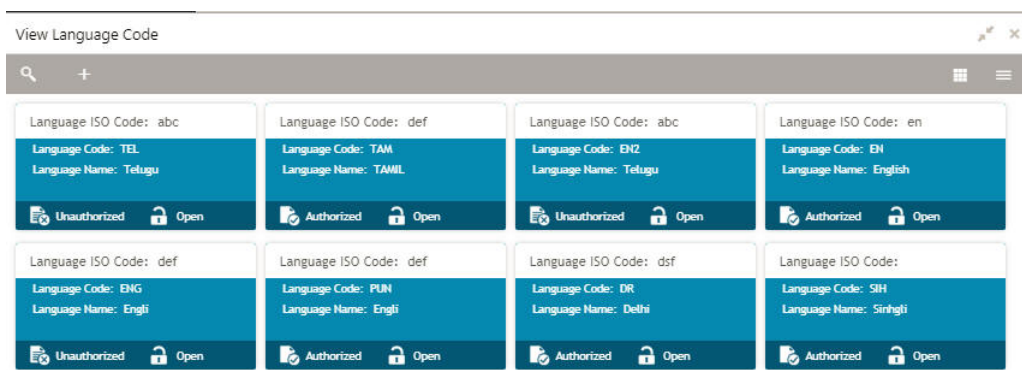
View Language Code

+

Language ISO Code: abc
Language Code: TEL
Language Name: Telugu
Unauthorized Open

Language ISO Code: def
Language Code: TAM
Language Name: TAMIL
Authorized Open

Language ISO Code: abc
Language Code: EN2
Language Name: Telugu
Unauthorized Open

Language ISO Code: en
Language Code: EN
Language Name: English
Authorized Open

Language ISO Code: def
Language Code: ENG
Language Name: Engli
Unauthorized Open

Language ISO Code: def
Language Code: PUN
Language Name: Engli
Authorized Open

Language ISO Code: dsf
Language Code: DR
Language Name: Delhi
Authorized Open

Language ISO Code:
Language Code: SIH
Language Name: Sinhgli
Authorized Open